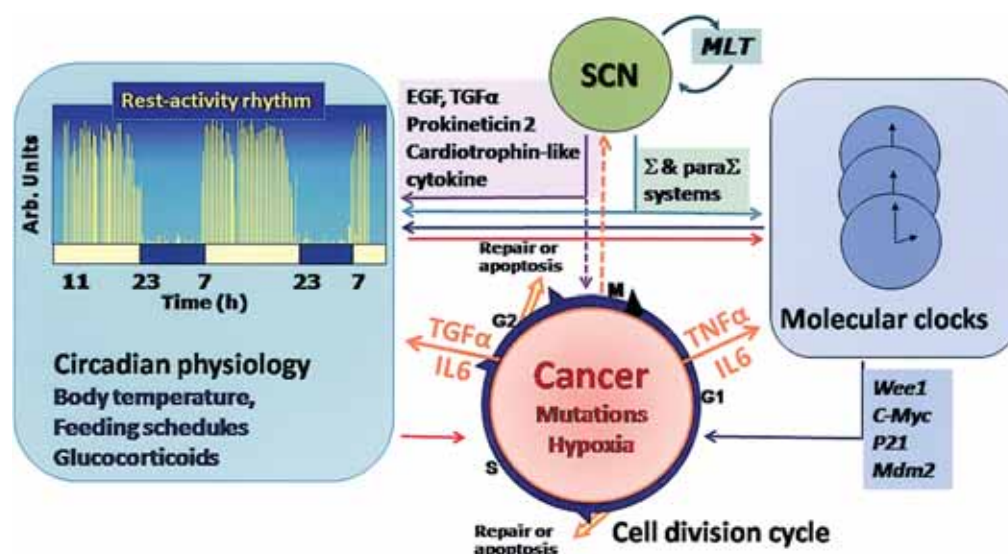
SCN

MLT

Rest-activity rhythm

Arb. Units

11 23 7 23 7

Time (h)

EGF, TGFα
Prokineticin 2
Cardiotrophin-like cytokine

Σ & paraΣ systems

Repair or apoptosis

M

G2

TGFα
IL6

TNFα
IL6

G1

Cancer
Mutations
Hypoxia

S

Repair or apoptosis

Cell division cycle

Molecular clocks

Wee1
C-Myc
P21
Mdm2

Circadian physiology
Body temperature,
Feeding schedules
Glucocorticoids